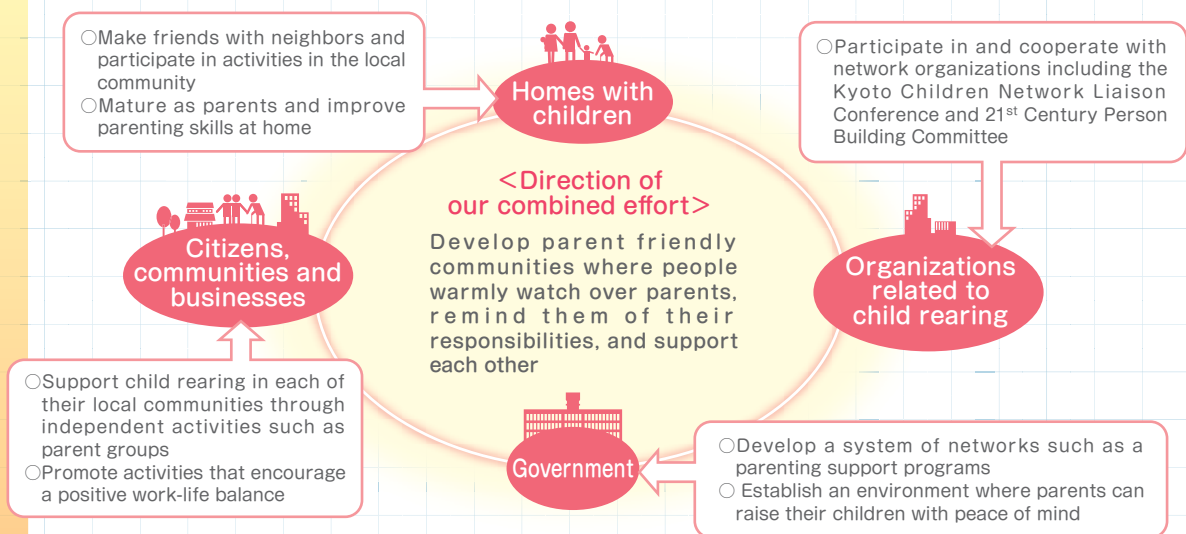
○Make friends with neighbors and participate in activities in the local community
○Mature as parents and improve parenting skills at home

Homes with children

○Participate in and cooperate with network organizations including the Kyoto Children Network Liaison Conference and 21$^{st}$ Century Person Building Committee

＜Direction of our combined effort＞

Develop parent friendly communities where people warmly watch over parents, remind them of their responsibilities, and support each other

Citizens, communities and businesses

Organizations related to child rearing

○Support child rearing in each of their local communities through independent activities such as parent groups
○Promote activities that encourage a positive work-life balance

Government

○Develop a system of networks such as a parenting support programs
○ Establish an environment where parents can raise their children with peace of mind